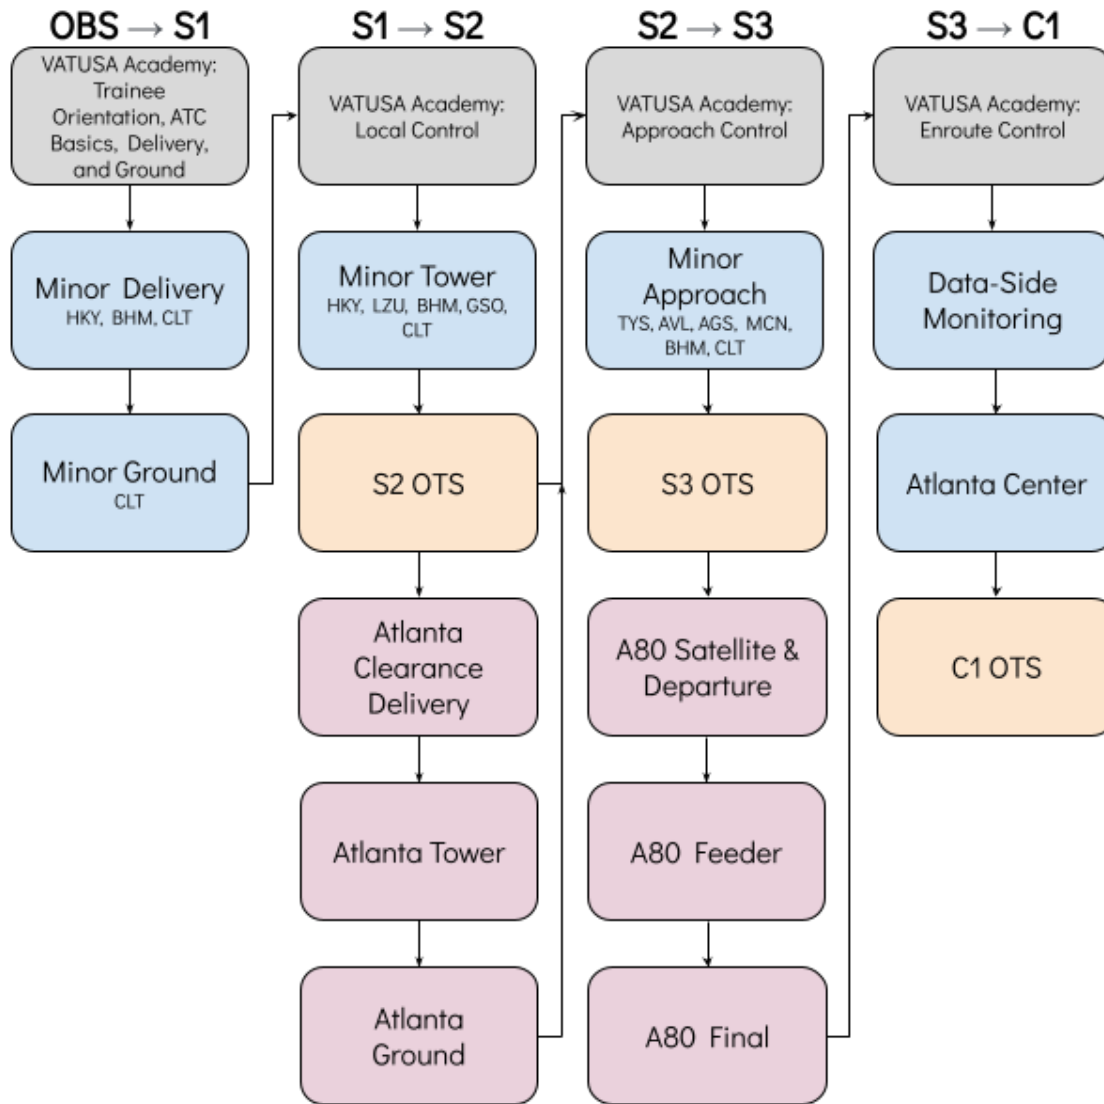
OBS → S1

VATUSA Academy: Trainee Orientation, ATC Basics, Delivery, and Ground

Minor Delivery
HKY, BHM, CLT

Minor Ground
CLT

S1 → S2

VATUSA Academy: Local Control

Minor Tower
HKY, LZU, BHM, GSO, CLT

S2 OTS

Atlanta Clearance Delivery

Atlanta Tower

Atlanta Ground

S2 → S3

VATUSA Academy: Approach Control

Minor Approach
TYS, AVL, AGS, MCN, BHM, CLT

S3 OTS

A80 Satellite & Departure

A80 Feeder

A80 Final

S3 → C1

VATUSA Academy: Enroute Control

Data-Side Monitoring

Atlanta Center

C1 OTS